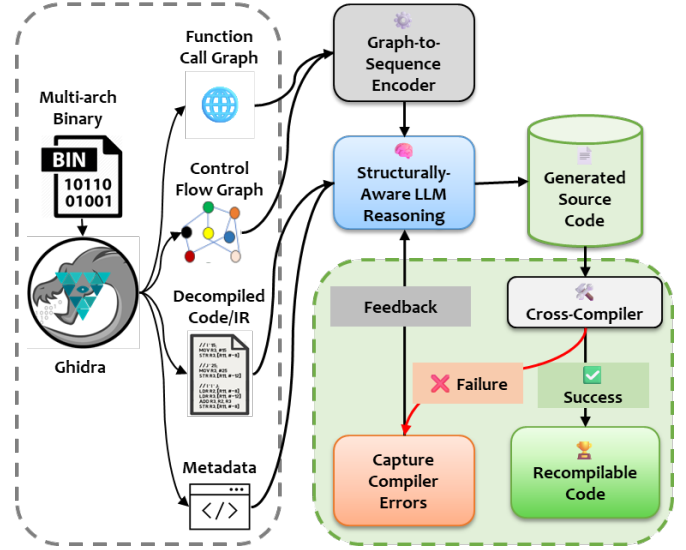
Multi-arch Binary

BIN
10110
01001

Ghidra

Function Call Graph

Control Flow Graph

Decompiled Code/IR

Metadata

</>

Graph-to-Sequence Encoder

Structurally-Aware LLM Reasoning

Generated Source Code

Feedback

Cross-Compiler

Failure

Success

Capture Compiler Errors

Recompilable Code